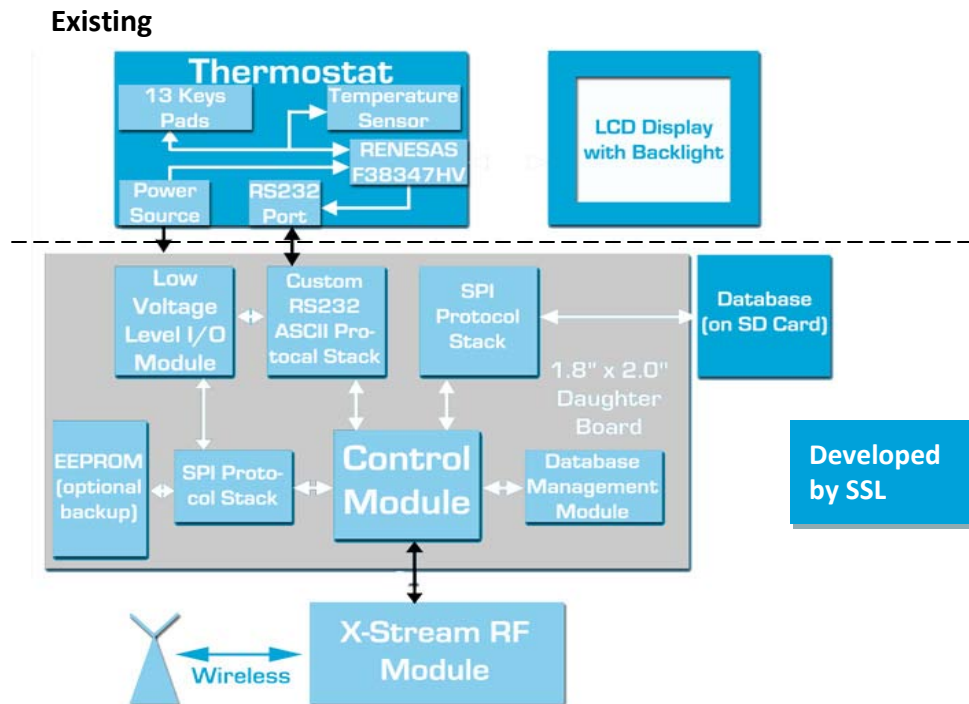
Existing

Thermostat

13 Keys Pads

Temperature Sensor

RENESAS F38347HV

Power Source

RS232 Port

LCD Display with Backlight

Low Voltage Level I/O Module

Custom RS232 ASCII Protocal Stack

SPI Protocol Stack

Database (on SD Card)

1.8" x 2.0" Daughter Board

EEPROM (optional backup)

SPI Protocol Stack

Control Module

Database Management Module

Developed by SSL

X-Stream RF Module

Wireless